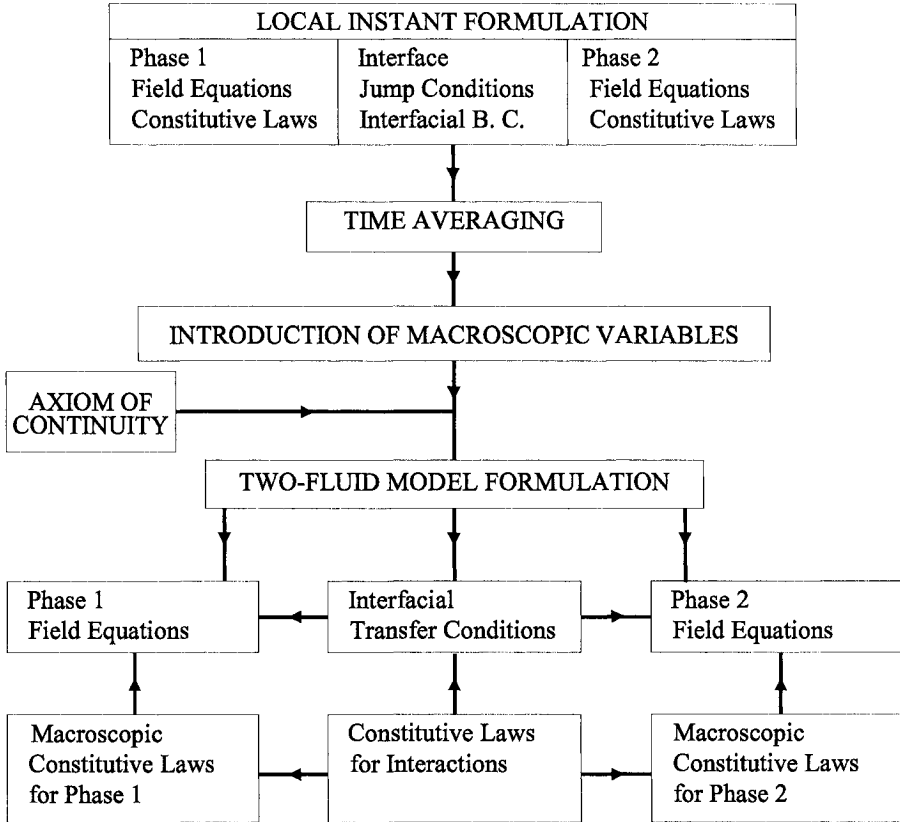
LOCAL INSTANT FORMULATION

Phase 1
Field Equations
Constitutive Laws

Interface
Jump Conditions
Interfacial B. C.

Phase 2
Field Equations
Constitutive Laws

TIME AVERAGING

INTRODUCTION OF MACROSCOPIC VARIABLES

AXIOM OF CONTINUITY

TWO-FLUID MODEL FORMULATION

Phase 1
Field Equations

Interfacial
Transfer Conditions

Phase 2
Field Equations

Macroscopic
Constitutive Laws
for Phase 1

Constitutive Laws
for Interactions

Macroscopic
Constitutive Laws
for Phase 2